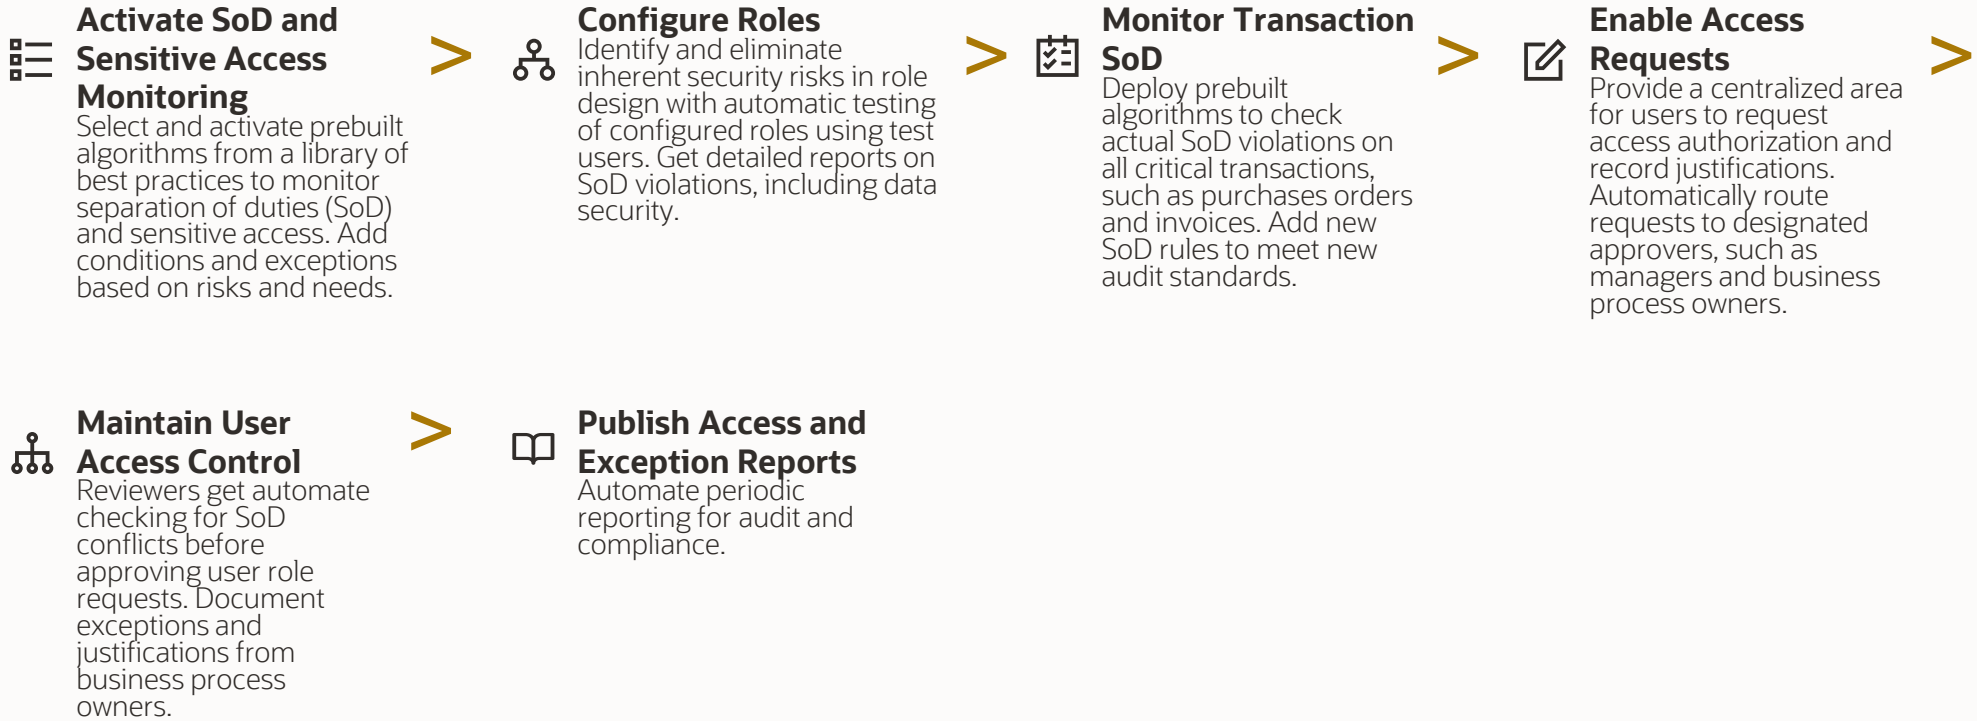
Activate SoD and Sensitive Access Monitoring
Select and activate prebuilt algorithms from a library of best practices to monitor separation of duties (SoD) and sensitive access. Add conditions and exceptions based on risks and needs.

>

Configure Roles
Identify and eliminate inherent security risks in role design with automatic testing of configured roles using test users. Get detailed reports on SoD violations, including data security.

>

Monitor Transaction SoD
Deploy prebuilt algorithms to check actual SoD violations on all critical transactions, such as purchases orders and invoices. Add new SoD rules to meet new audit standards.

>

Enable Access Requests
Provide a centralized area for users to request access authorization and record justifications. Automatically route requests to designated approvers, such as managers and business process owners.

>

Maintain User Access Control
Reviewers get automate checking for SoD conflicts before approving user role requests. Document exceptions and justifications from business process owners.

>

Publish Access and Exception Reports
Automate periodic reporting for audit and compliance.